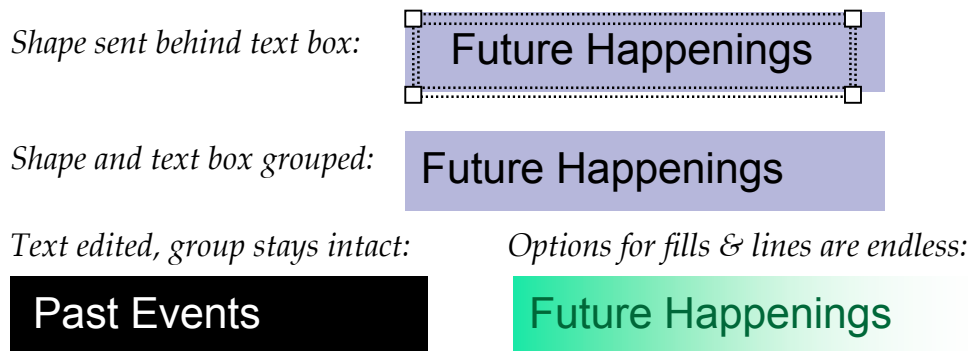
Shape sent behind text box:

Future Happenings

Shape and text box grouped:

Future Happenings

Text edited, group stays intact:

Past Events

Options for fills & lines are endless:

Future Happenings